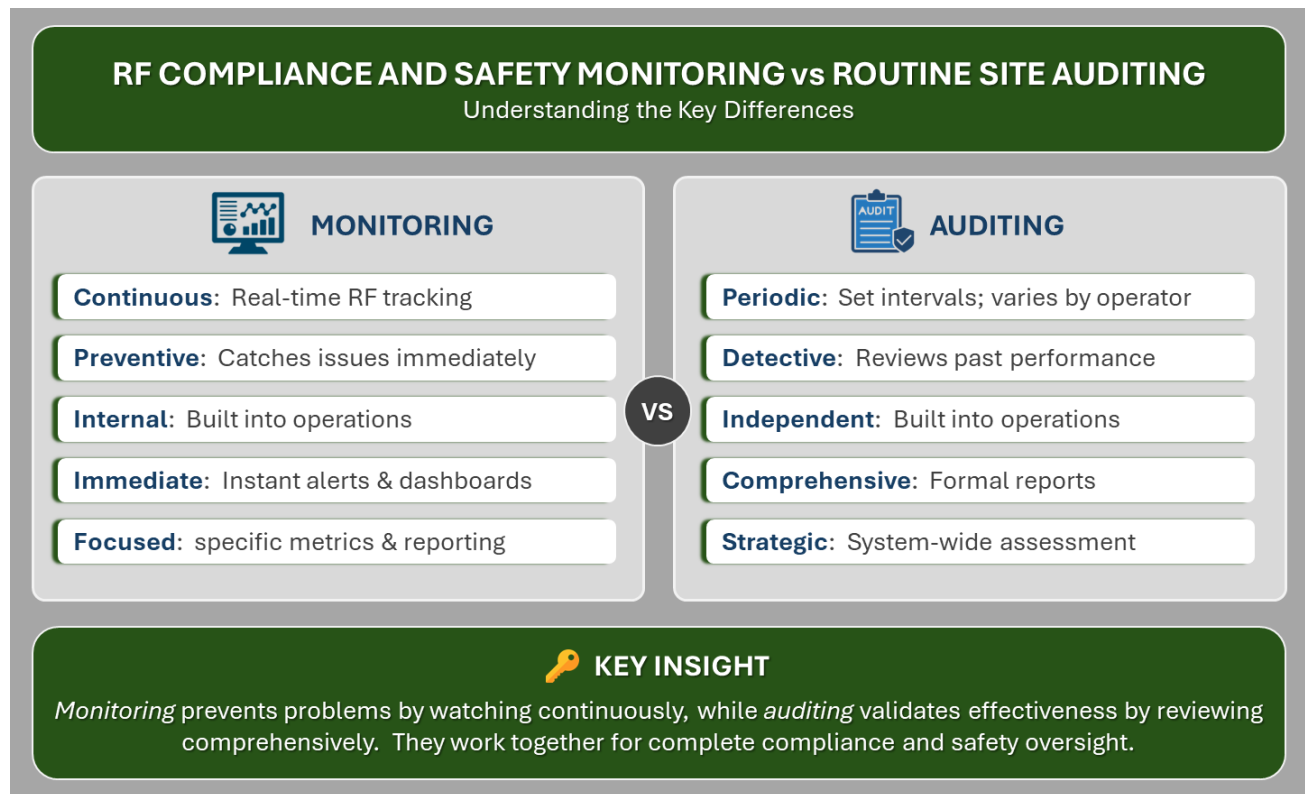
RF COMPLIANCE AND SAFETY MONITORING vs ROUTINE SITE AUDITING
Understanding the Key Differences

MONITORING

**Continuous**: Real-time RF tracking

**Preventive**: Catches issues immediately

**Internal**: Built into operations

**Immediate**: Instant alerts & dashboards

**Focused**: specific metrics & reporting

VS

AUDIT

AUDITING

**Periodic**: Set intervals; varies by operator

**Detective**: Reviews past performance

**Independent**: Built into operations

**Comprehensive**: Formal reports

**Strategic**: System-wide assessment

KEY INSIGHT

*Monitoring* prevents problems by watching continuously, while *auditing* validates effectiveness by reviewing comprehensively. They work together for complete compliance and safety oversight.